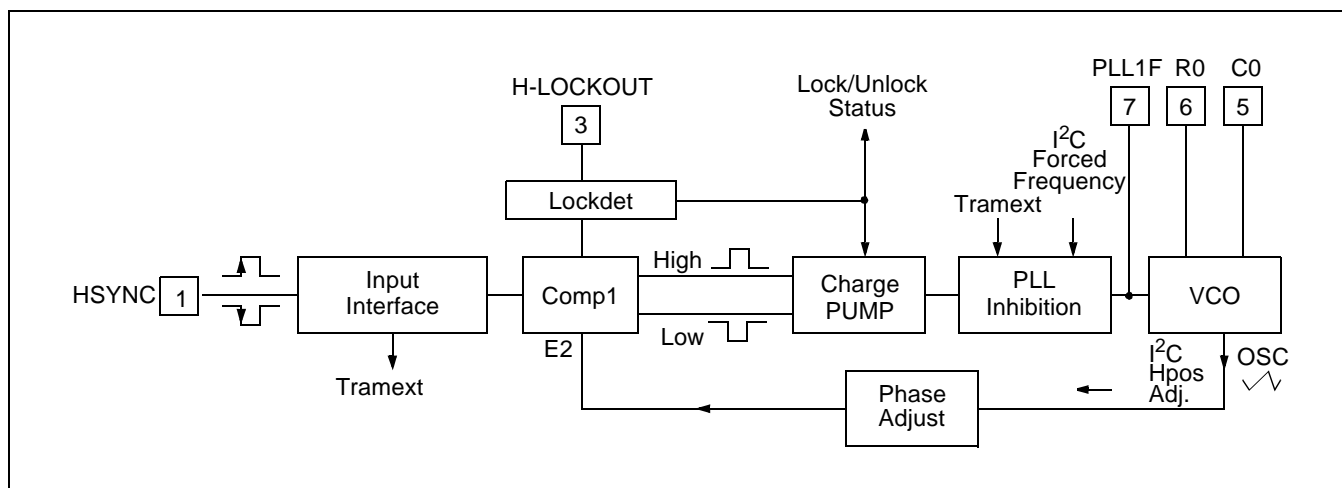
H-LOCKOUT
3
Lock/Unlock
Status
PLL1F
7
R0
6
C0
5
$I^2C$
Forced
Frequency
Lockdet
Tramext
HSYNC
1
Input
Interface
Comp1
High
Charge
PUMP
PLL
Inhibition
VCO
Low
E2
Tramext
$I^2C$
Hpos
Adj.
OSC
Phase
Adjust